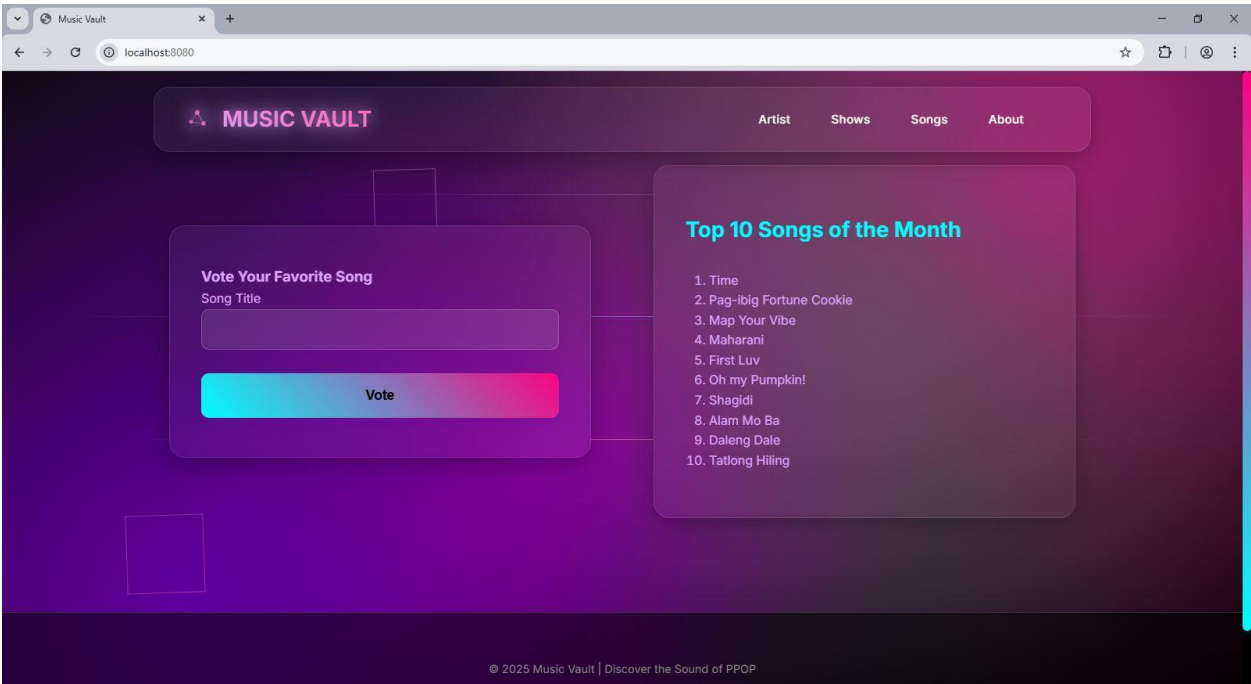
Music Vault

localhost:8080

MUSIC VAULT

Artist Shows Songs About

Vote Your Favorite Song
Song Title

Vote

Top 10 Songs of the Month

1. Time
2. Pag-ibig Fortune Cookie
3. Map Your Vibe
4. Maharani
5. First Luv
6. Oh my Pumpkin!
7. Shagidi
8. Alam Mo Ba
9. Daleng Dale
10. Tatlong Hiling

© 2025 Music Vault | Discover the Sound of PPOP